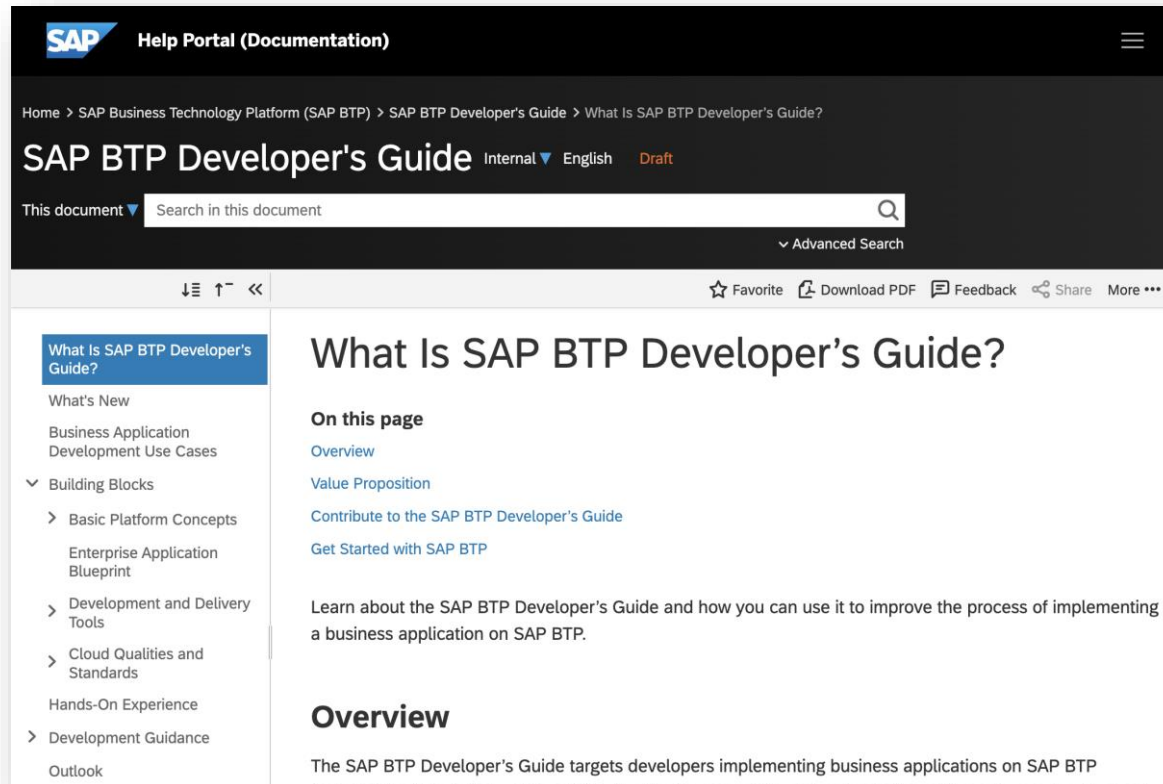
SAP Help Portal (Documentation)

Home > SAP Business Technology Platform (SAP BTP) > SAP BTP Developer's Guide > What Is SAP BTP Developer's Guide?

SAP BTP Developer's Guide Internal ▼ English Draft

This document ▼ Search in this document

Advanced Search

Favorite Download PDF Feedback Share More •••

What Is SAP BTP Developer's Guide?

What's New

Business Application Development Use Cases

Building Blocks

Basic Platform Concepts

Enterprise Application Blueprint

Development and Delivery Tools

Cloud Qualities and Standards

Hands-On Experience

Development Guidance

Outlook

What Is SAP BTP Developer's Guide?

On this page

Overview

Value Proposition

Contribute to the SAP BTP Developer's Guide

Get Started with SAP BTP

Learn about the SAP BTP Developer's Guide and how you can use it to improve the process of implementing a business application on SAP BTP.

Overview

The SAP BTP Developer's Guide targets developers implementing business applications on SAP BTP